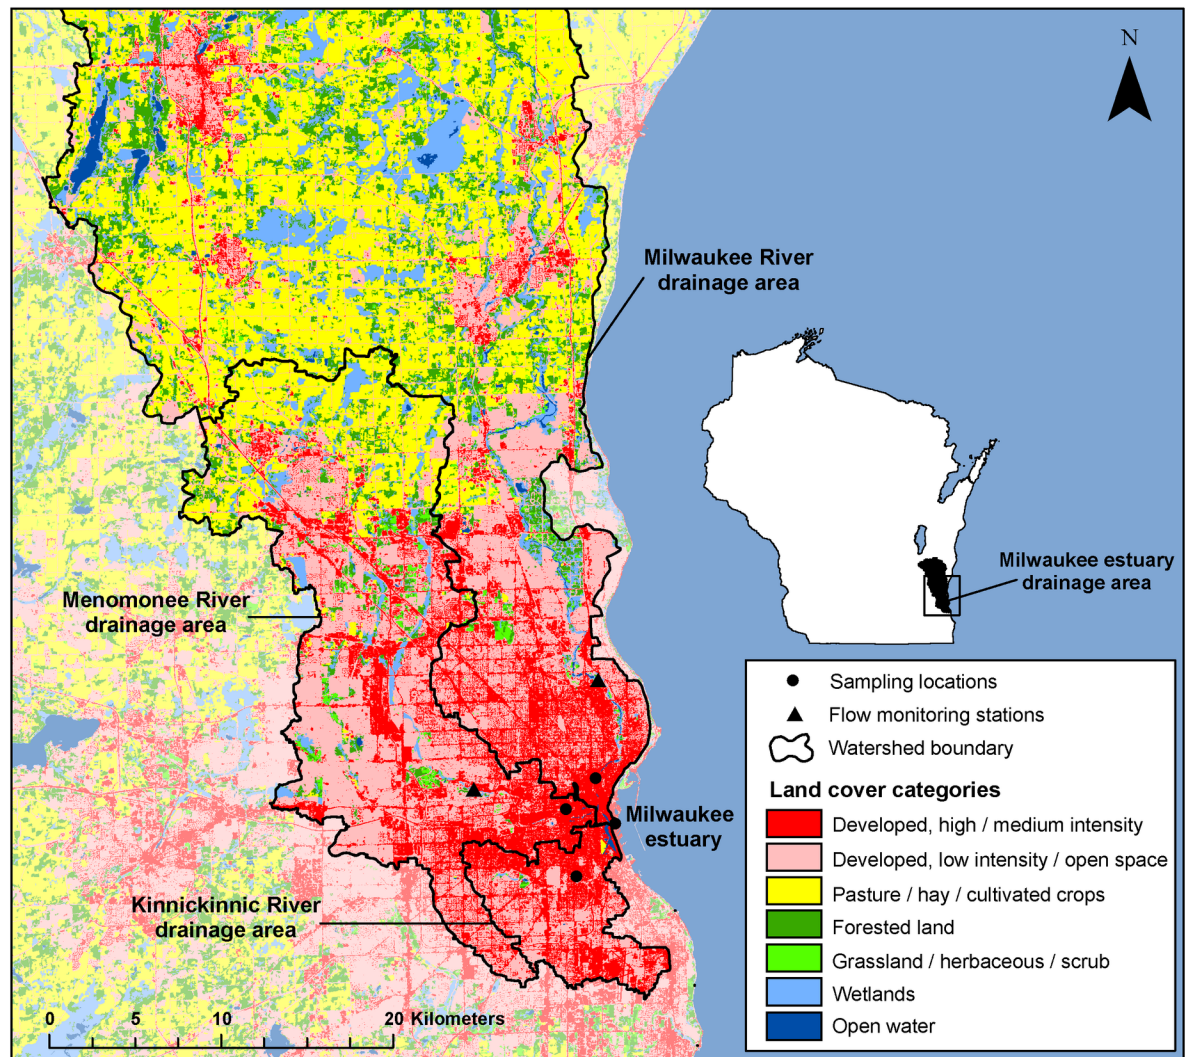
N

Milwaukee River drainage area

Milwaukee estuary drainage area

Menomonee River drainage area

Milwaukee estuary

Kinnickinnic River drainage area

Sampling locations
Flow monitoring stations
Watershed boundary

Land cover categories
Developed, high / medium intensity
Developed, low intensity / open space
Pasture / hay / cultivated crops
Forested land
Grassland / herbaceous / scrub
Wetlands
Open water

0 5 10 20 Kilometers